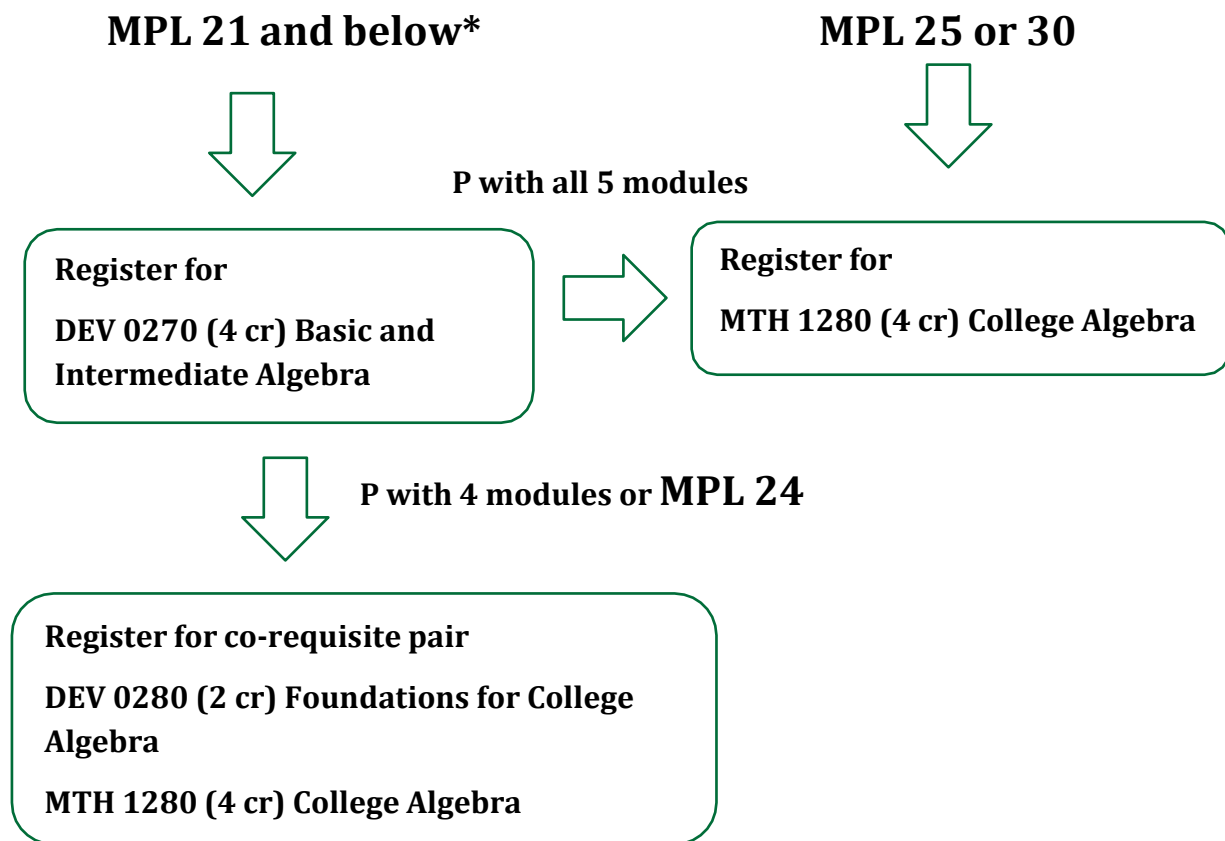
MPL 21 and below*

MPL 25 or 30

P with all 5 modules

Register for

DEV 0270 (4 cr) Basic and Intermediate Algebra

Register for

MTH 1280 (4 cr) College Algebra

P with 4 modules or MPL 24

Register for co-requisite pair

DEV 0280 (2 cr) Foundations for College Algebra

MTH 1280 (4 cr) College Algebra